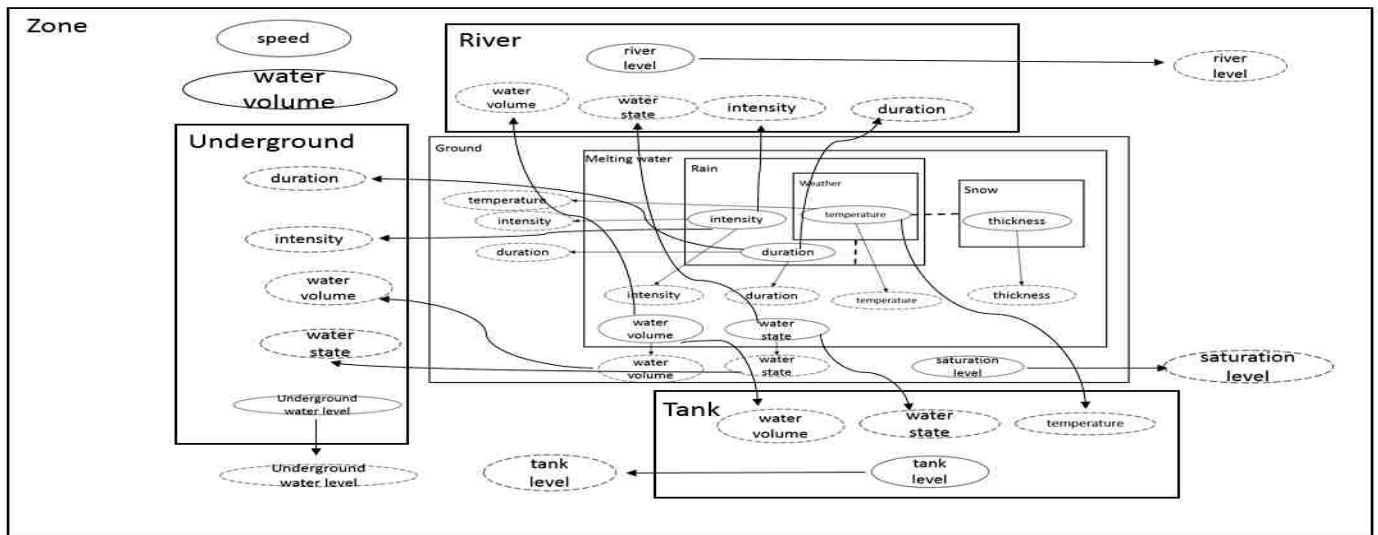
Zone

speed

water volume

River

river level

river level

water volume

water state

intensity

duration

Underground

duration

intensity

water volume

water state

Underground water level

Underground water level

Ground

Melting water

Rain

Weather

Snow

temperature

intensity

intensity

temperature

thickness

duration

duration

intensity

duration

temperature

thickness

water volume

water state

water volume

water state

saturation level

saturation level

Tank

water volume

water state

temperature

tank level

tank level